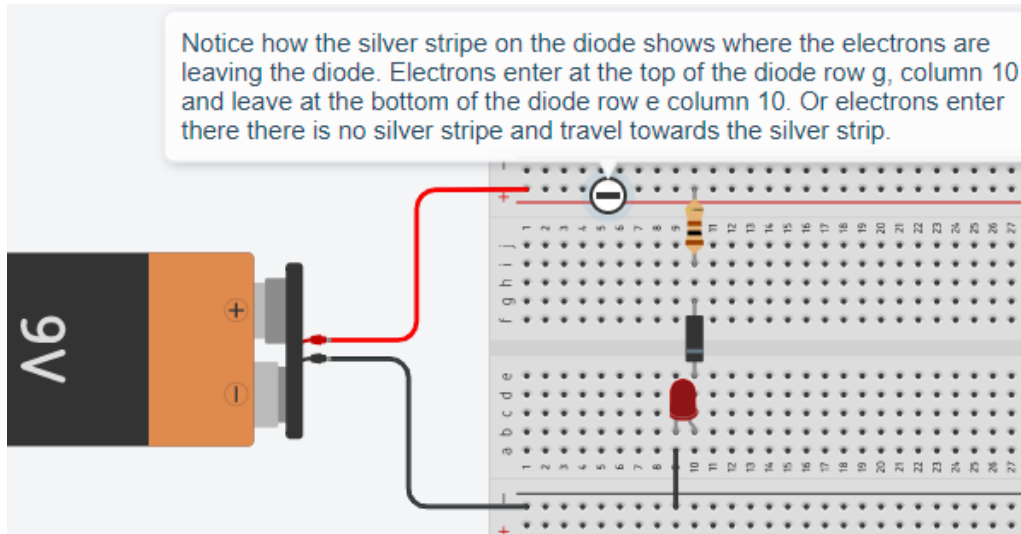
Notice how the silver stripe on the diode shows where the electrons are leaving the diode. Electrons enter at the top of the diode row g, column 10 and leave at the bottom of the diode row e column 10. Or electrons enter there there is no silver stripe and travel towards the silver strip.

9V

+

−

+

−

+

1 2 3 4 5 6 7 8 9 10 11 12 13 14 15 16 17 18 19 20 21 22 23 24 25 26 27

j i h g f

e d c b a

1 2 3 4 5 6 7 8 9 10 11 12 13 14 15 16 17 18 19 20 21 22 23 24 25 26 27

−

+